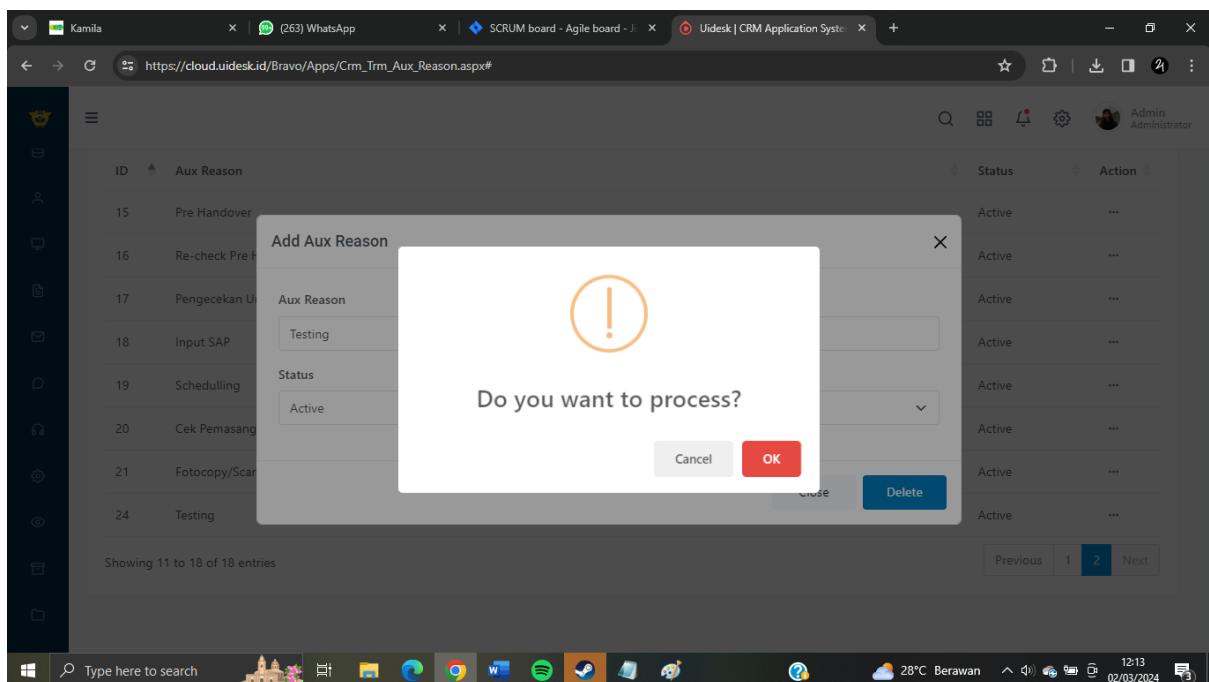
Kamila
(263) WhatsApp
SCRUM board - Agile board - J
Uidesk | CRM Application Syste
https://cloud.uidesk.id/Bravo/Apps/Crm_Trm_Aux_Reason.aspx#

Admin
Administrator

| ID | Aux Reason | Status | Action |
|---|---|---|---|
| 15 | Pre Handover | Active | ··· |
| 16 | Re-check Pre H | Active | ··· |
| 17 | Pengecekan U | Active | ··· |
| 18 | Input SAP | Active | ··· |
| 19 | Schedulling | Active | ··· |
| 20 | Cek Pemasang | Active | ··· |
| 21 | Fotocopy/Scan | Active | ··· |
| 24 | Testing | Active | ··· |

Showing 11 to 18 of 18 entries

Previous 1 2 Next

Add Aux Reason
Aux Reason
Testing
Status
Active
Close
Delete

Do you want to process?
Cancel
OK

Type here to search
28°C Berawan
12:13
02/03/2024